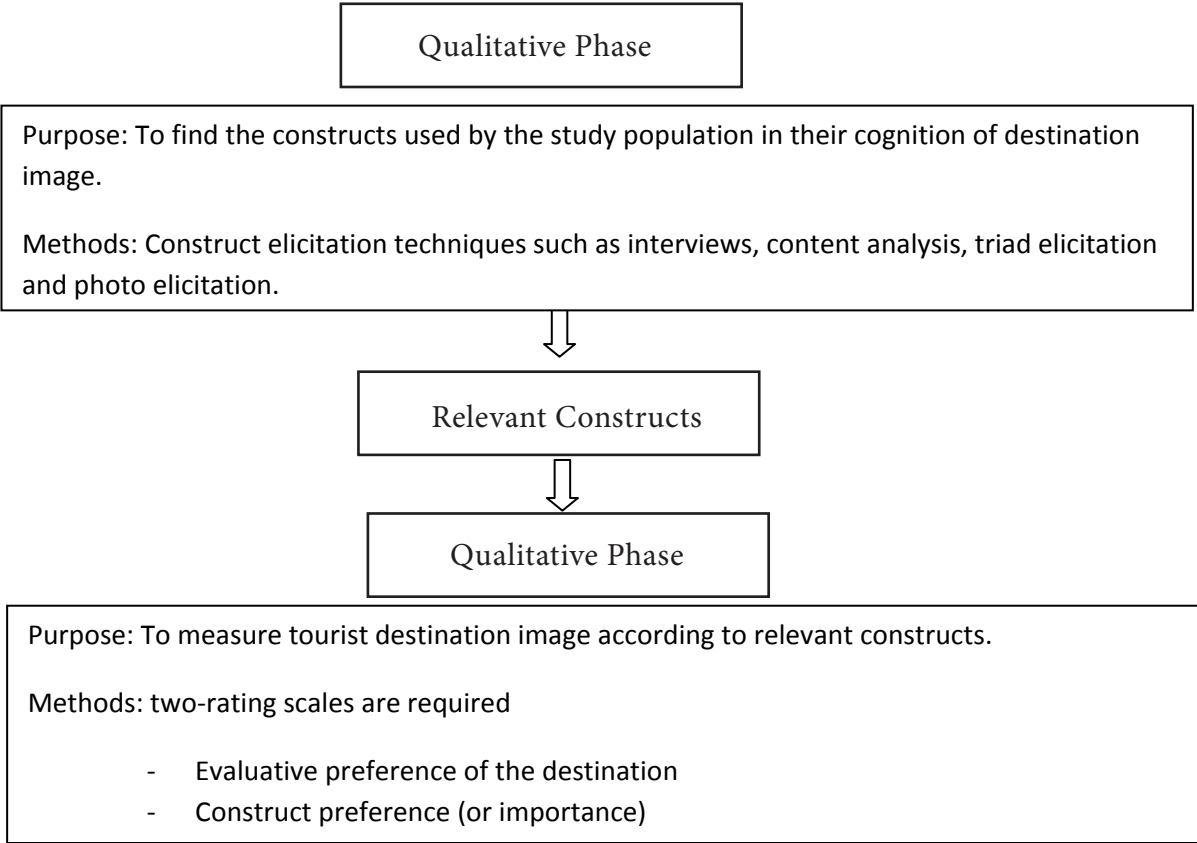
Qualitative Phase

Purpose: To find the constructs used by the study population in their cognition of destination image.

Methods: Construct elicitation techniques such as interviews, content analysis, triad elicitation and photo elicitation.

Relevant Constructs

Qualitative Phase

Purpose: To measure tourist destination image according to relevant constructs.

Methods: two-rating scales are required

- Evaluative preference of the destination
- Construct preference (or importance)